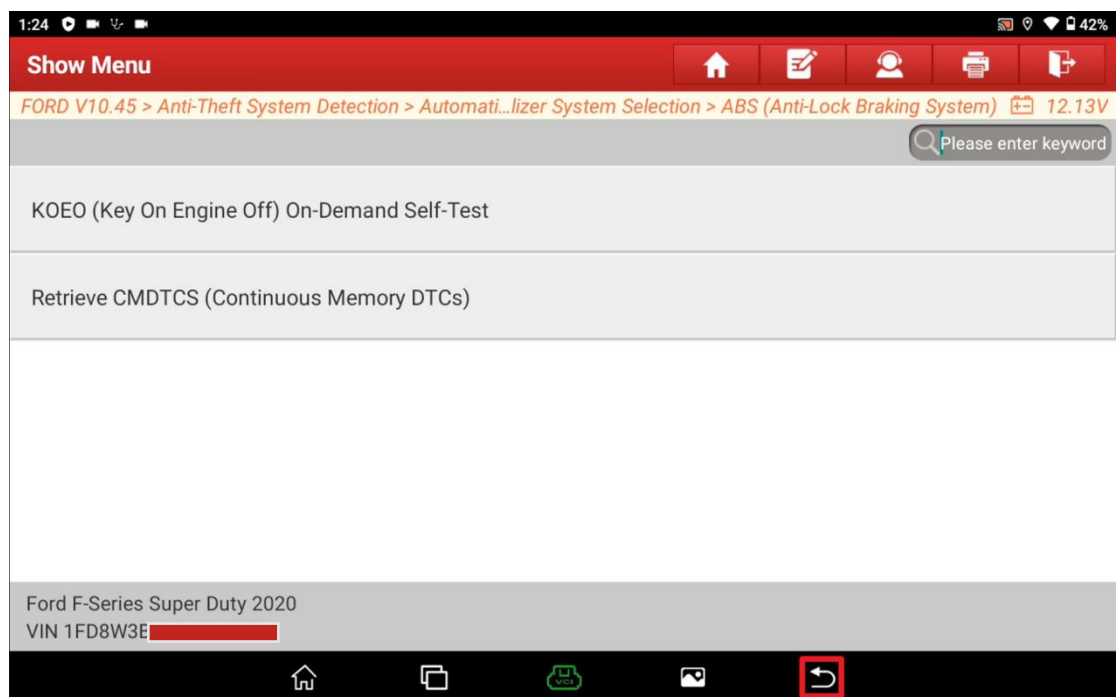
1:24

42%

Show Menu

FORD V10.45 > Anti-Theft System Detection > Automati...lizer System Selection > ABS (Anti-Lock Braking System) 12.13V

Please enter keyword

KOEO (Key On Engine Off) On-Demand Self-Test

Retrieve CMDTCS (Continuous Memory DTCs)

Ford F-Series Super Duty 2020
VIN 1FD8W3E

VCI